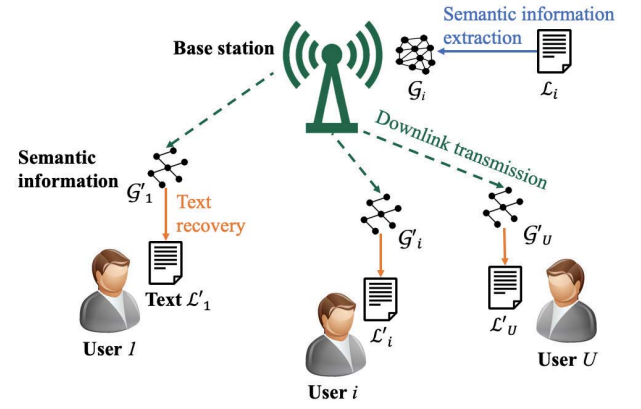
Base station

Semantic information extraction

$\mathcal{G}_i$

$\mathcal{L}_i$

Downlink transmission

Semantic information $\mathcal{G'}_1$

Text recovery

Text $\mathcal{L'}_1$

User $1$

$\mathcal{G'}_i$

$\mathcal{L'}_i$

User $i$

$\mathcal{G'}_U$

$\mathcal{L'}_U$

User $U$